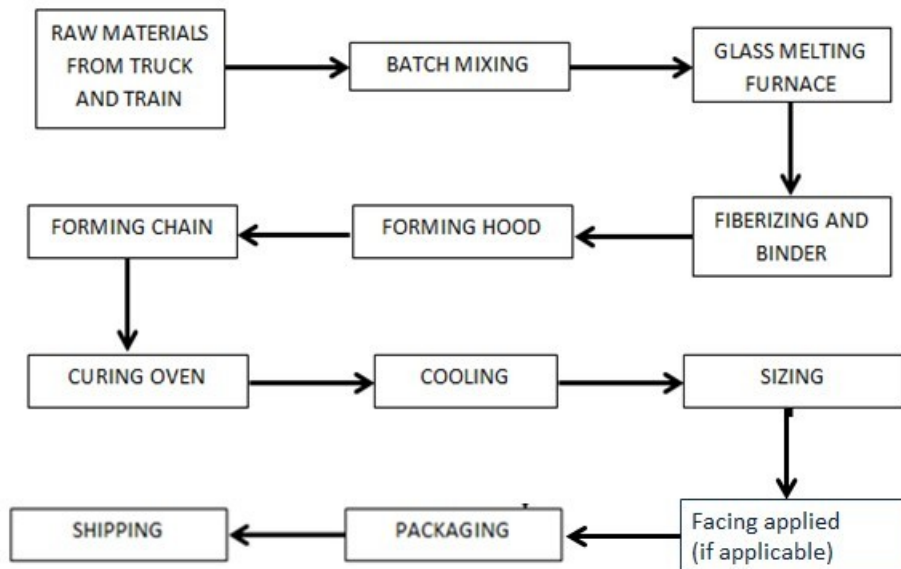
RAW MATERIALS FROM TRUCK AND TRAIN

BATCH MIXING

GLASS MELTING FURNACE

FIBERIZING AND BINDER

FORMING HOOD

FORMING CHAIN

CURING OVEN

COOLING

SIZING

Facing applied (if applicable)

PACKAGING

SHIPPING